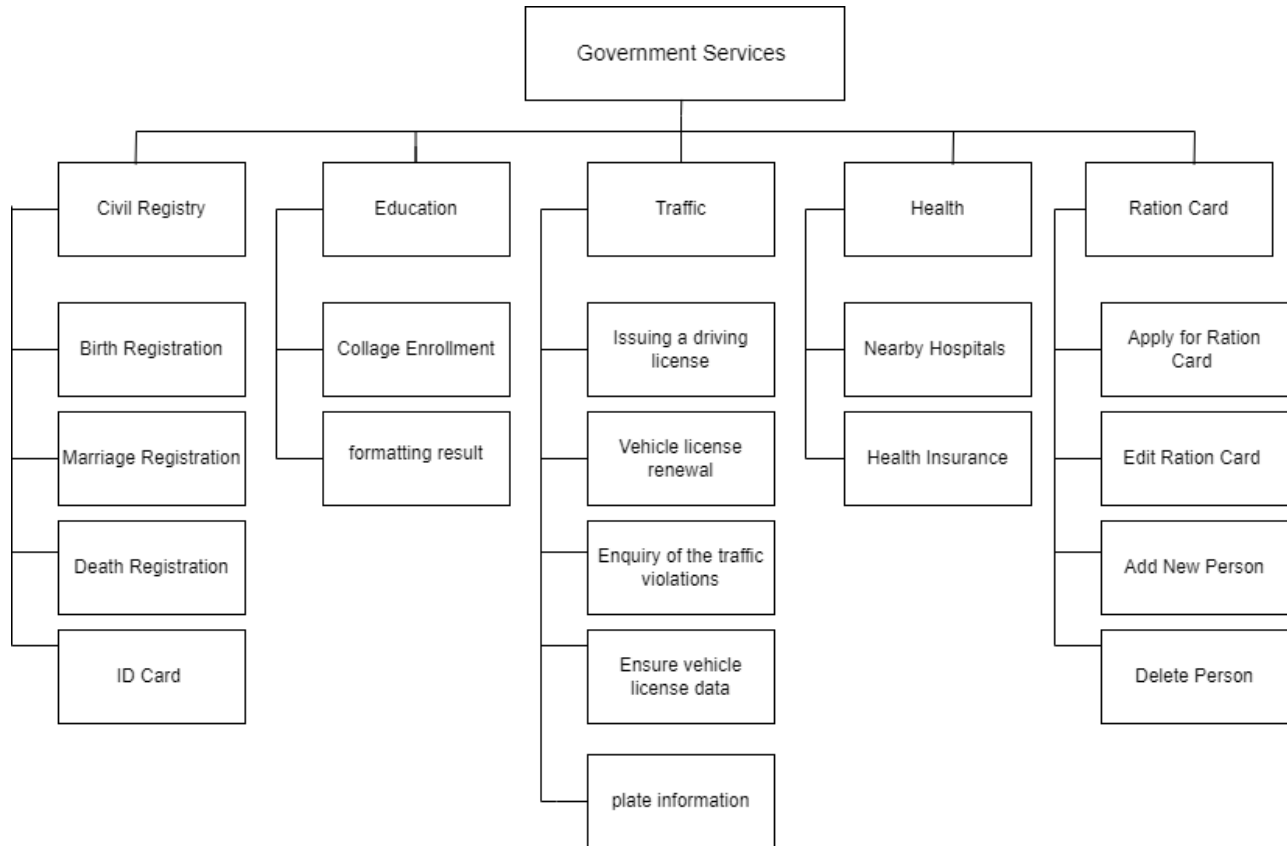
Government Services

Civil Registry

Birth Registration

Marriage Registration

Death Registration

ID Card

Education

Collage Enrollment

formatting result

Traffic

Issuing a driving license

Vehicle license renewal

Enquiry of the traffic violations

Ensure vehicle license data

plate information

Health

Nearby Hospitals

Health Insurance

Ration Card

Apply for Ration Card

Edit Ration Card

Add New Person

Delete Person